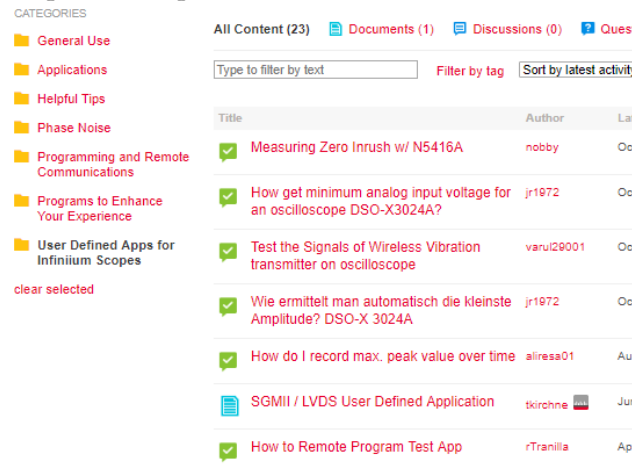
CATEGORIES

General Use

Applications

Helpful Tips

Phase Noise

Programming and Remote Communications

Programs to Enhance Your Experience

User Defined Apps for Infiniium Scopes

clear selected

All Content (23) Documents (1) Discussions (0) Ques

Type to filter by text

Filter by tag

Sort by latest activity

| Title | Author | La |
|---|---|---|
| Measuring Zero Inrush w/ N5416A | nobby | Oc |
| How get minimum analog input voltage for an oscilloscope DSO-X3024A? | jr1972 | Oc |
| Test the Signals of Wireless Vibration transmitter on oscilloscope | varul29001 | Oc |
| Wie ermittelt man automatisch die kleinste Amplitude? DSO-X 3024A | jr1972 | Oc |
| How do I record max. peak value over time | aliresa01 | Au |
| SGMII / LVDS User Defined Application | tkirchne | Ju |
| How to Remote Program Test App | rTranilla | Ap |